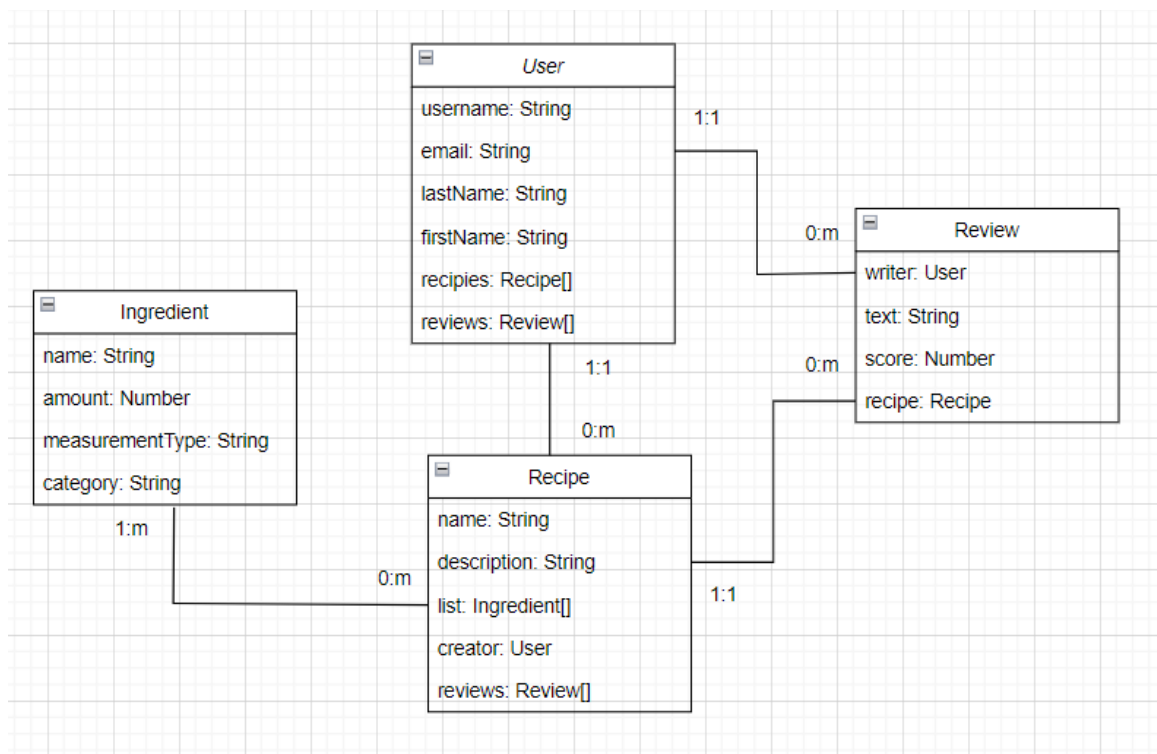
User

username: String

email: String

lastName: String

firstName: String

recipies: Recipe[]

reviews: Review[]

1:1

0:m

Review

writer: User

text: String

score: Number

recipe: Recipe

Ingredient

name: String

amount: Number

measurementType: String

category: String

1:1

0:m

0:m

Recipe

name: String

description: String

list: Ingredient[]

creator: User

reviews: Review[]

1:m

0:m

1:1